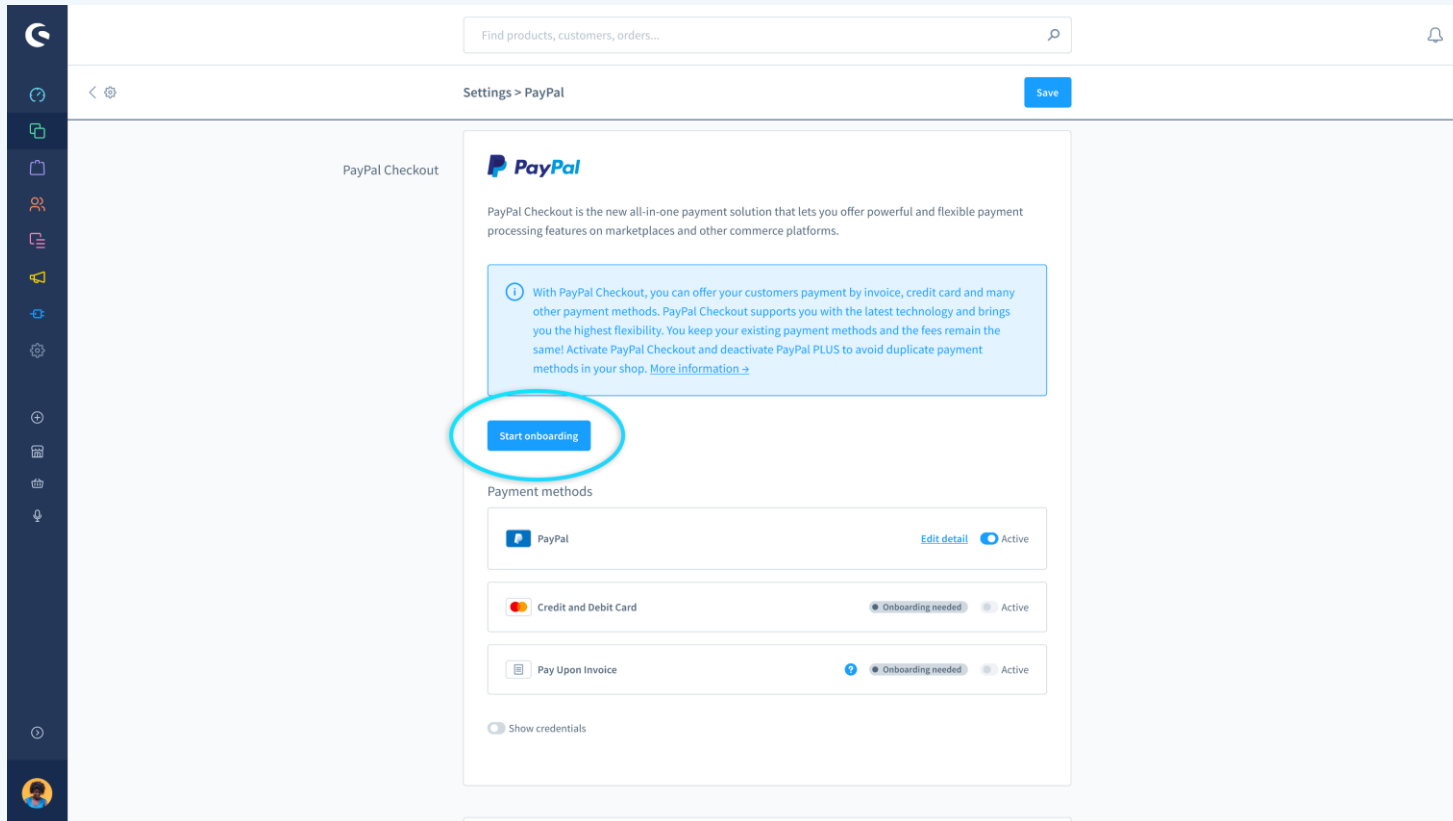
Find products, customers, orders...

Settings > PayPal

Save

PayPal Checkout

PayPal

PayPal Checkout is the new all-in-one payment solution that lets you offer powerful and flexible payment processing features on marketplaces and other commerce platforms.

With PayPal Checkout, you can offer your customers payment by invoice, credit card and many other payment methods. PayPal Checkout supports you with the latest technology and brings you the highest flexibility. You keep your existing payment methods and the fees remain the same! Activate PayPal Checkout and deactivate PayPal PLUS to avoid duplicate payment methods in your shop. More information →

Start onboarding

Payment methods

PayPal

Edit detail Active

Credit and Debit Card

Onboarding needed Active

Pay Upon Invoice

Onboarding needed Active

Show credentials